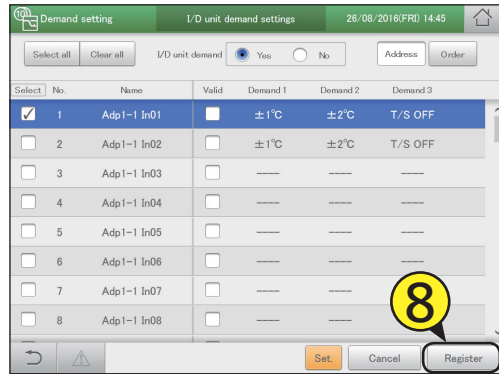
Demand setting	I/D unit demand settings	26/08/2016(FRI) 14:45

Select all	Clear all	I/D unit demand	Yes	No	Address	Order

| Select | No. | Name | Valid | Demand 1 | Demand 2 | Demand 3 |
|---|---|---|---|---|---|---|
| ✓ | 1 | Adp1-1 In01 | | ±1°C | ±2°C | T/S OFF |
| | 2 | Adp1-1 In02 | | ±1°C | ±2°C | T/S OFF |
| | 3 | Adp1-1 In03 | | ---- | ---- | ---- |
| | 4 | Adp1-1 In04 | | ---- | ---- | ---- |
| | 5 | Adp1-1 In05 | | ---- | ---- | ---- |
| | 6 | Adp1-1 In06 | | ---- | ---- | ---- |
| | 7 | Adp1-1 In07 | | ---- | ---- | ---- |
| | 8 | Adp1-1 In08 | | ---- | ---- | ---- |

8

Set.	Cancel	Register